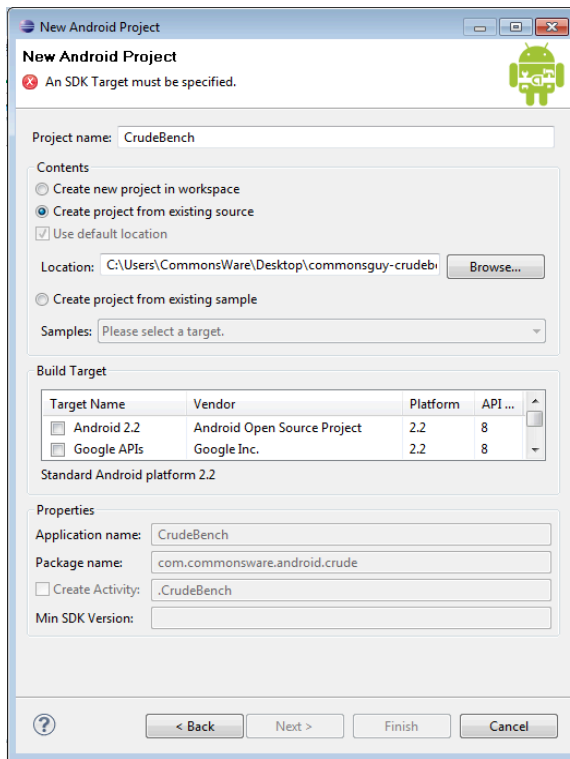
New Android Project

New Android Project

An SDK Target must be specified.

Project name: CrudeBench

Contents

Create new project in workspace

Create project from existing source

Use default location

Location: C:\Users\CommonsWare\Desktop\commonsguy-crudeb

Browse...

Create project from existing sample

Samples: Please select a target.

Build Target

| Target Name | Vendor | Platform | API ... |
|---|---|---|---|
| Android 2.2 | Android Open Source Project | 2.2 | 8 |
| Google APIs | Google Inc. | 2.2 | 8 |

Standard Android platform 2.2

Properties

Application name: CrudeBench

Package name: com.commonsware.android.crude

Create Activity: .CrudeBench

Min SDK Version:

< Back

Next >

Finish

Cancel